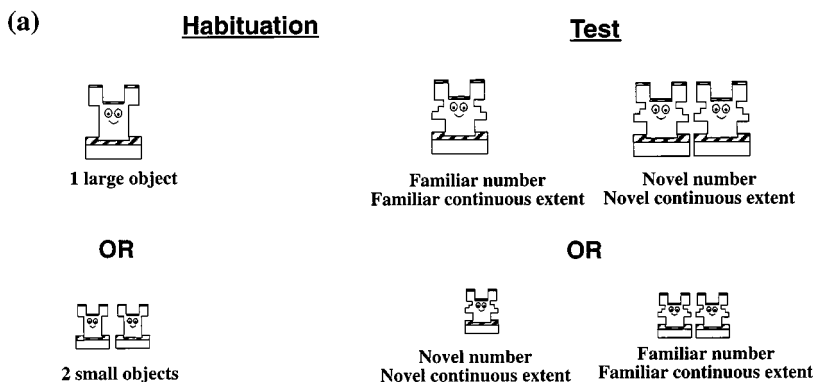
(a)

Habituation

Test

1 large object

Familiar number
Familiar continuous extent

Novel number
Novel continuous extent

OR

OR

2 small objects

Novel number
Novel continuous extent

Familiar number
Familiar continuous extent